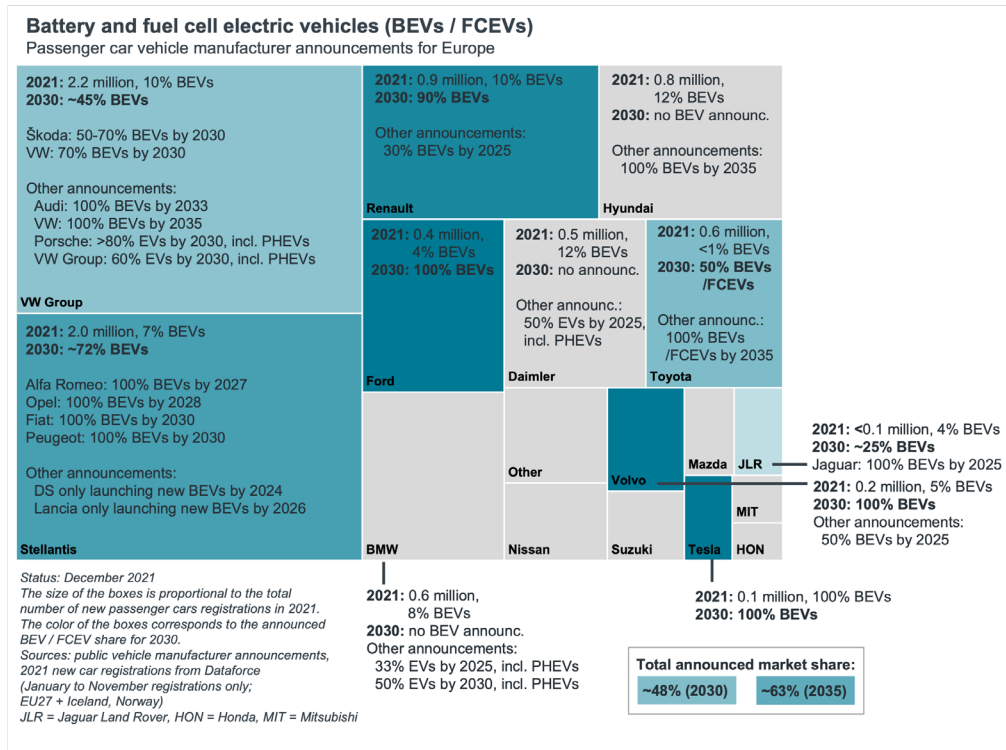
Battery and fuel cell electric vehicles (BEVs / FCEVs)
Passenger car vehicle manufacturer announcements for Europe

2021: 2.2 million, 10% BEVs
2030: ~45% BEVs

Škoda: 50-70% BEVs by 2030
VW: 70% BEVs by 2030

Other announcements:
Audi: 100% BEVs by 2033
VW: 100% BEVs by 2035
Porsche: >80% EVs by 2030, incl. PHEVs
VW Group: 60% EVs by 2030, incl. PHEVs

VW Group

2021: 2.0 million, 7% BEVs
2030: ~72% BEVs

Alfa Romeo: 100% BEVs by 2027
Opel: 100% BEVs by 2028
Fiat: 100% BEVs by 2030
Peugeot: 100% BEVs by 2030

Other announcements:
DS only launching new BEVs by 2024
Lancia only launching new BEVs by 2026

Stellantis

2021: 0.9 million, 10% BEVs
2030: 90% BEVs

Other announcements:
30% BEVs by 2025

Renault

2021: 0.8 million, 12% BEVs
2030: no BEV announc.

Other announcements:
100% BEVs by 2035

Hyundai

2021: 0.4 million, 4% BEVs
2030: 100% BEVs

Ford

2021: 0.5 million, 12% BEVs
2030: no announc.

Other announc.:
50% EVs by 2025, incl. PHEVs

Daimler

2021: 0.6 million, <1% BEVs
2030: 50% BEVs /FCEVs

Other announc.:
100% BEVs /FCEVs by 2035

Toyota

BMW

Other

Nissan

Volvo

Suzuki

Mazda

Tesla

JLR

MIT

HON

2021: <0.1 million, 4% BEVs
2030: ~25% BEVs
Jaguar: 100% BEVs by 2025

2021: 0.2 million, 5% BEVs
2030: 100% BEVs
Other announcements:
50% BEVs by 2025

Status: December 2021
The size of the boxes is proportional to the total number of new passenger cars registrations in 2021.
The color of the boxes corresponds to the announced BEV / FCEV share for 2030.
Sources: public vehicle manufacturer announcements, 2021 new car registrations from Dataforce (January to November registrations only; EU27 + Iceland, Norway)
JLR = Jaguar Land Rover, HON = Honda, MIT = Mitsubishi

2021: 0.6 million, 8% BEVs
2030: no BEV announc.
Other announcements:
33% EVs by 2025, incl. PHEVs
50% EVs by 2030, incl. PHEVs

2021: 0.1 million, 100% BEVs
2030: 100% BEVs

Total announced market share:
~48% (2030)
~63% (2035)